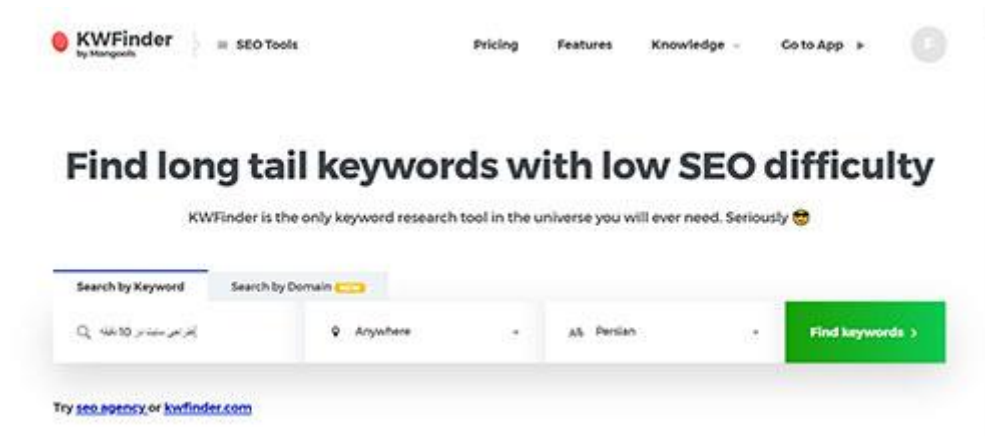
KWFinder
by Mangools

SEO Tools

Pricing Features Knowledge Go to App

Find long tail keywords with low SEO difficulty

KWFinder is the only keyword research tool in the universe you will ever need. Seriously 😎

Search by Keyword Search by Domain NEW

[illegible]

Anywhere

Persian

Find keywords >

Try seo agency or kwfinder.com